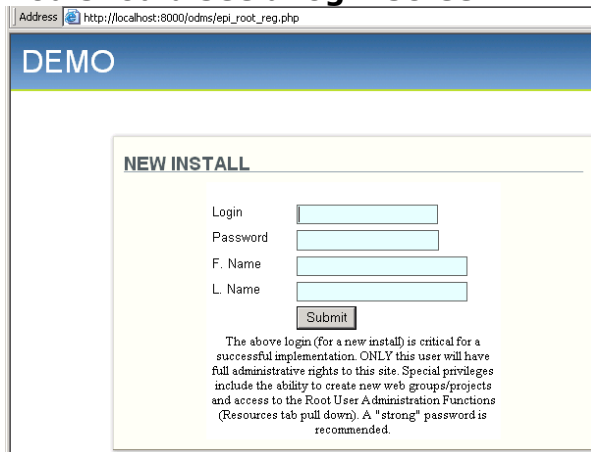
Address http://localhost:8000/odms/epi_root_reg.php

DEMO

NEW INSTALL

Login
Password
F. Name
L. Name
Submit

The above login (for a new install) is critical for a successful implementation. ONLY this user will have full administrative rights to this site. Special privileges include the ability to create new web groups/projects and access to the Root User Administration Functions (Resources tab pull down). A "strong" password is recommended.